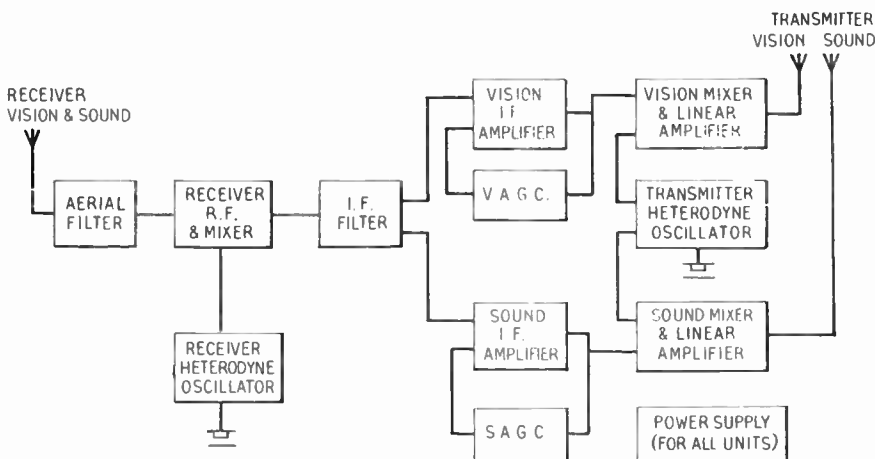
TRANSMITTER
VISION SOUND

RECEIVER
VISION & SOUND

AERIAL FILTER

RECEIVER R.F. & MIXER

RECEIVER HETERODYNE OSCILLATOR

I.F. FILTER

VISION I.F. AMPLIFIER

V.A.G.C.

SOUND I.F. AMPLIFIER

S.A.G.C

VISION MIXER & LINEAR AMPLIFIER

TRANSMITTER HETERODYNE OSCILLATOR

SOUND MIXER & LINEAR AMPLIFIER

POWER SUPPLY (FOR ALL UNITS)